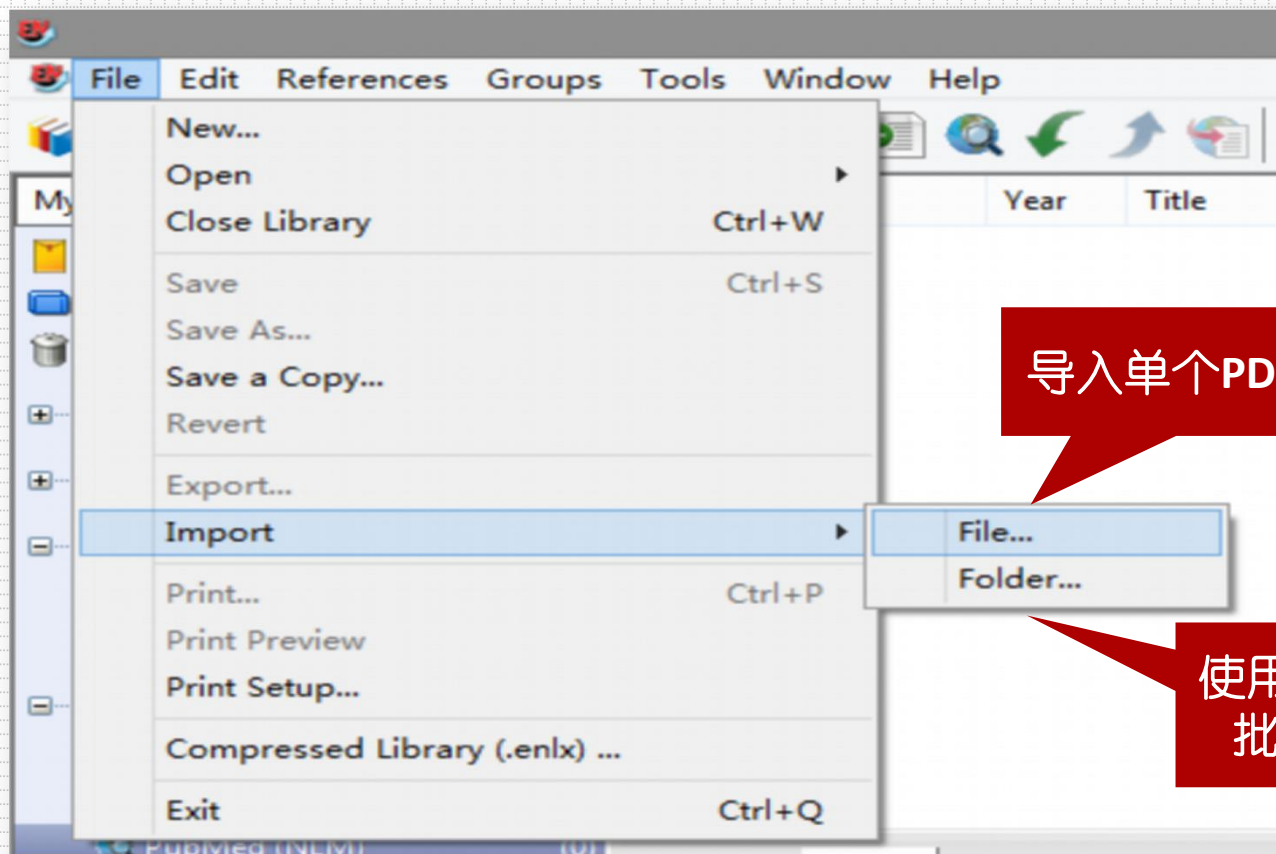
File Edit References Groups Tools Window Help

My

Year Title

New...
Open
Close Library Ctrl+W
Save Ctrl+S
Save As...
Save a Copy...
Revert
Export...
Import
Print... Ctrl+P
Print Preview
Print Setup...
Compressed Library (.enlx) ...
Exit Ctrl+Q

File...
Folder...

导入单个PD

使用
批

PubMed (NLM) (0)